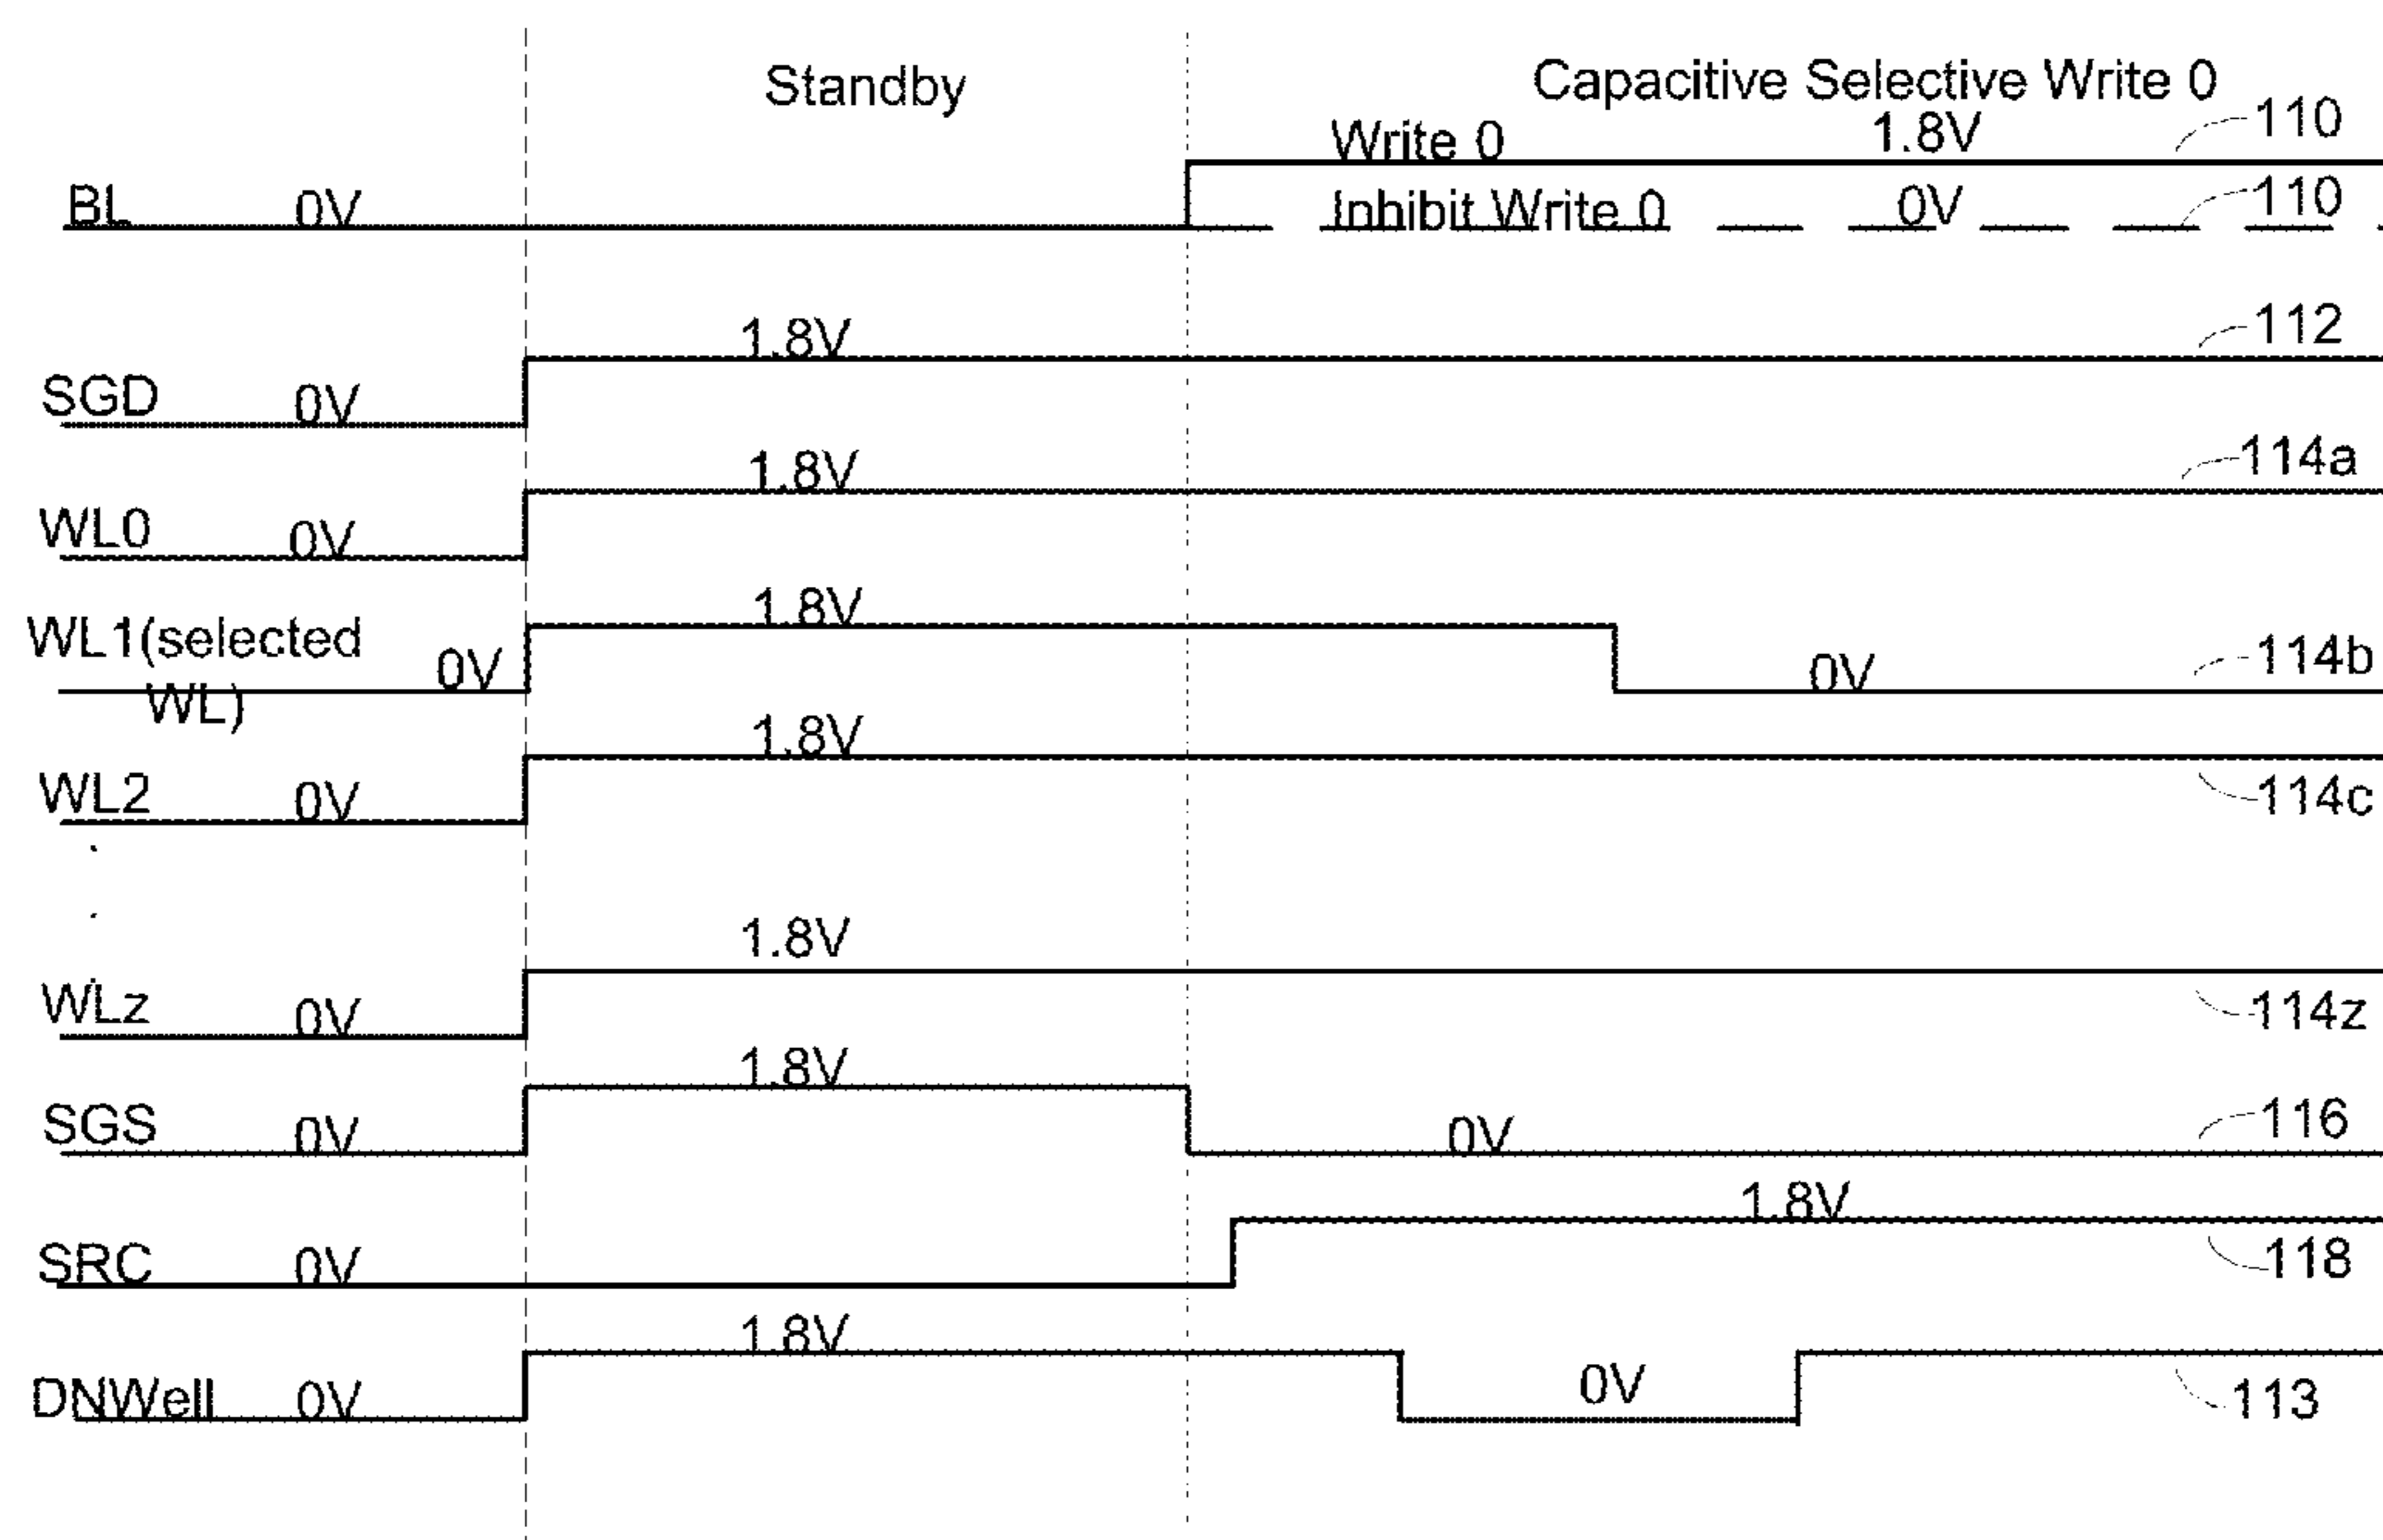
Standby

Capacitive Selective Write 0

Write 0
1.8V
110

BL
0V

Inhibit Write 0
0V
110

1.8V
112

SGD
0V

1.8V
114a

WL0
0V

1.8V

WL1(selected WL)
0V

0V
114b

1.8V

WL2
0V

114c

1.8V

WLz
0V

114z

1.8V

SGS
0V

0V
116

1.8V

SRC
0V

118

1.8V

DNWell
0V

0V
113